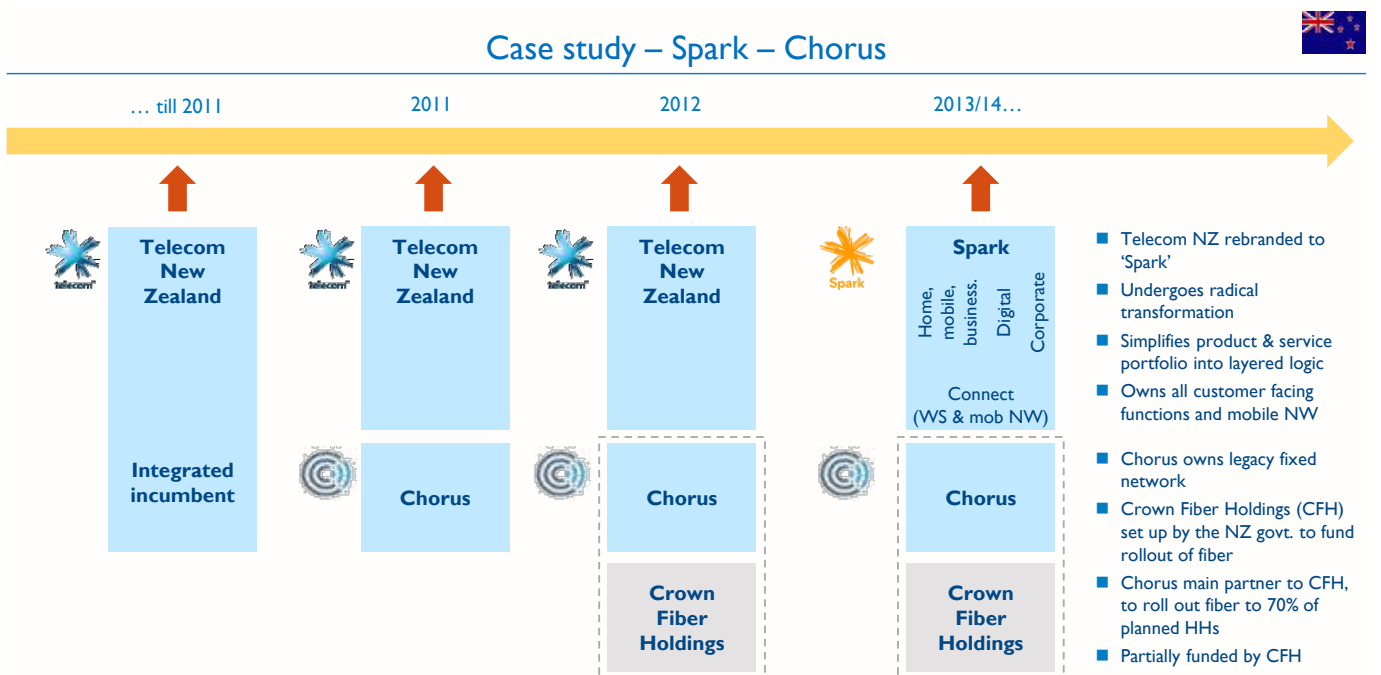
Case study – Spark – Chorus

… till 2011

2011

2012

2013/14…

telecom

Telecom New Zealand

Integrated incumbent

telecom

Telecom New Zealand

Chorus

telecom

Telecom New Zealand

Chorus

Crown Fiber Holdings

Spark

Spark

Home, mobile, business.

Digital

Corporate

Connect (WS & mob NW)

Chorus

Crown Fiber Holdings

- Telecom NZ rebranded to 'Spark'
- Undergoes radical transformation
- Simplifies product & service portfolio into layered logic
- Owns all customer facing functions and mobile NW

- Chorus owns legacy fixed network
- Crown Fiber Holdings (CFH) set up by the NZ govt. to fund rollout of fiber
- Chorus main partner to CFH, to roll out fiber to 70% of planned HHs
- Partially funded by CFH